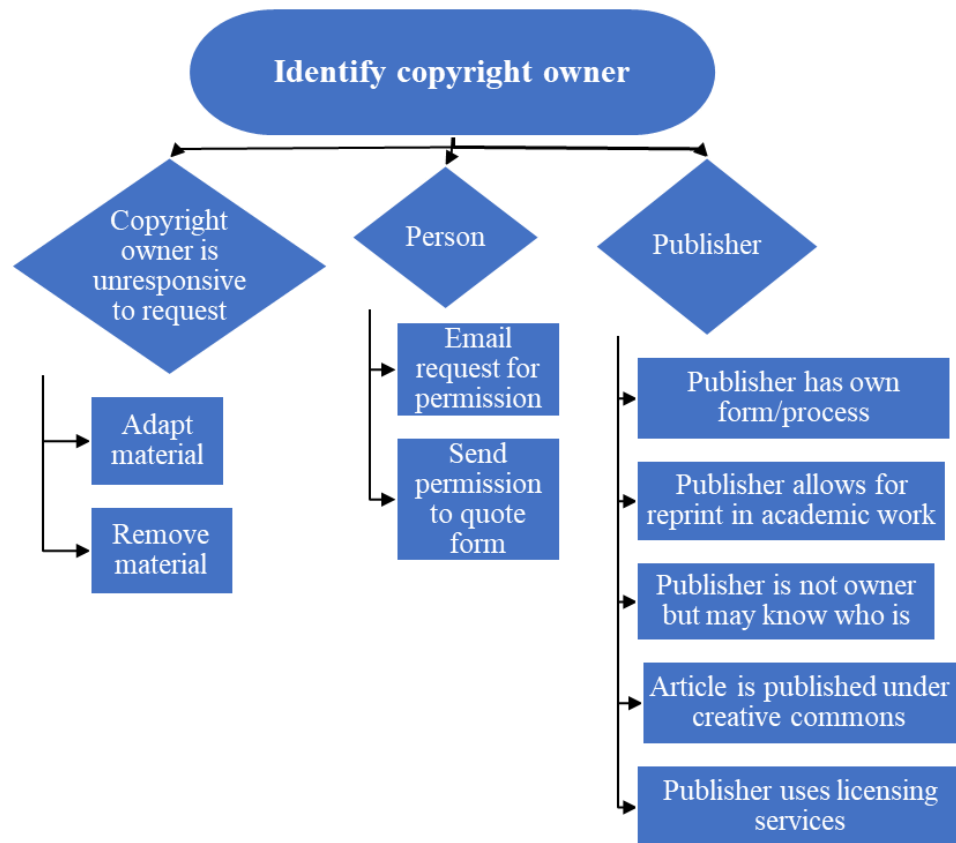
Identify copyright owner

Copyright owner is unresponsive to request

Adapt material

Remove material

Person

Email request for permission

Send permission to quote form

Publisher

Publisher has own form/process

Publisher allows for reprint in academic work

Publisher is not owner but may know who is

Article is published under creative commons

Publisher uses licensing services